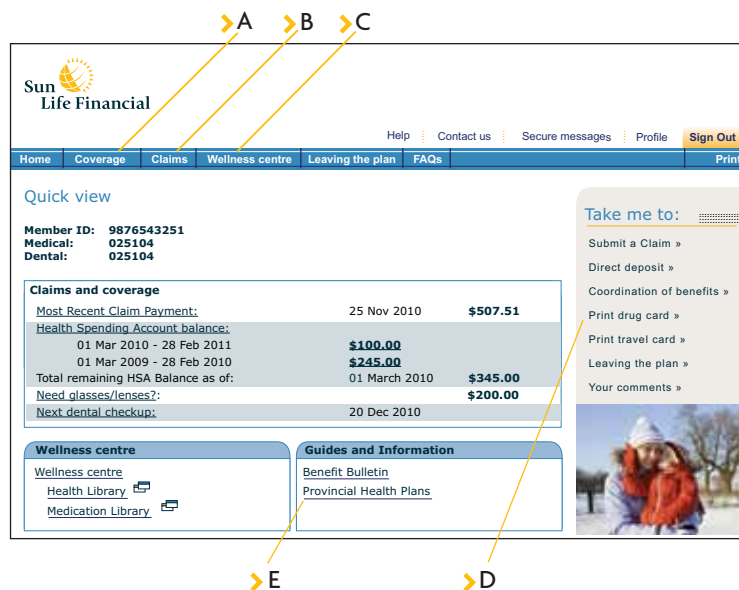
A B C

Sun Life Financial

Help | Contact us | Secure messages | Profile | Sign Out

Home | Coverage | Claims | Wellness centre | Leaving the plan | FAQs | Print

Quick view

Member ID: 9876543251
Medical: 025104
Dental: 025104

Claims and coverage

| | | |
|---|---|---|
| Most Recent Claim Payment: | 25 Nov 2010 | $507.51 |
| Health Spending Account balance: | | |
| 01 Mar 2010 - 28 Feb 2011 | $100.00 | |
| 01 Mar 2009 - 28 Feb 2010 | $245.00 | |
| Total remaining HSA Balance as of: | 01 March 2010 | $345.00 |
| Need glasses/lenses?: | | $200.00 |
| Next dental checkup: | 20 Dec 2010 | |

Wellness centre
Wellness centre
Health Library
Medication Library

Guides and Information
Benefit Bulletin
Provincial Health Plans

Take me to:
Submit a Claim »
Direct deposit »
Coordination of benefits »
Print drug card »
Print travel card »
Leaving the plan »
Your comments »

E D